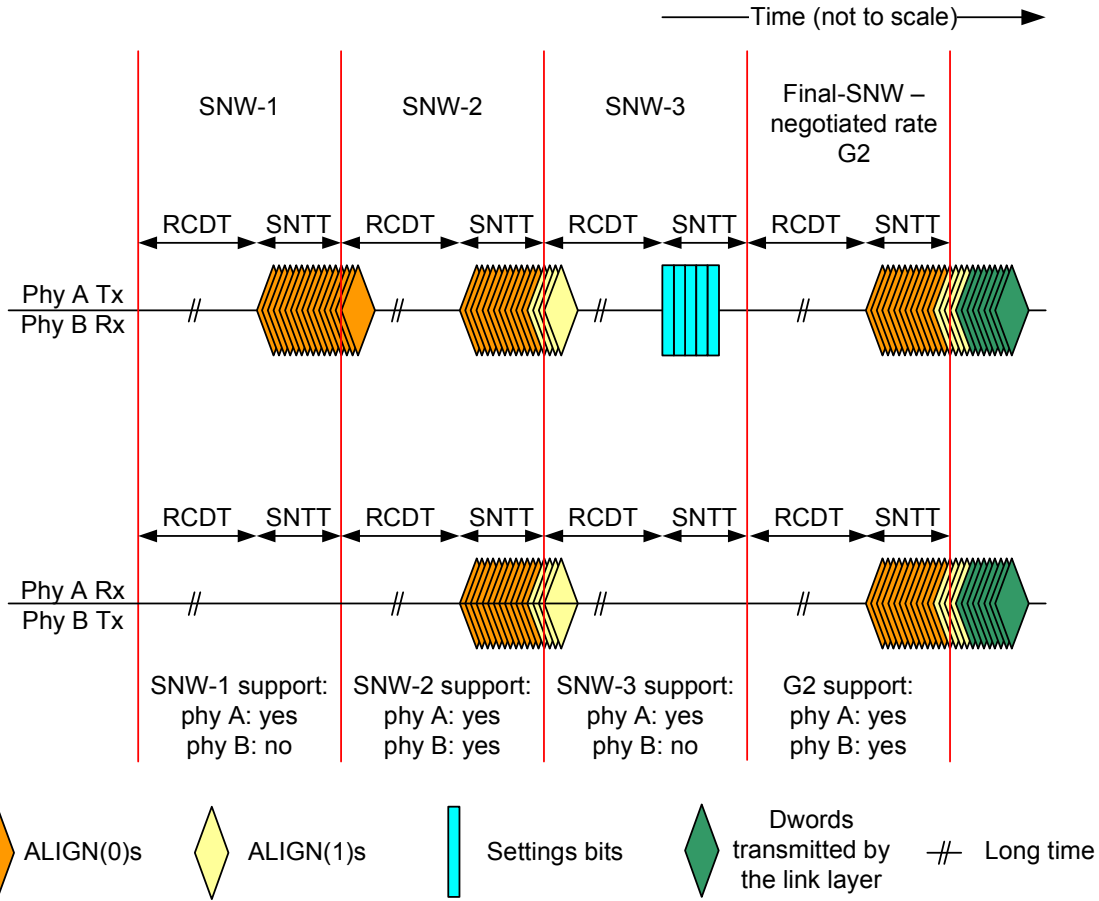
Time (not to scale)

SNW-1

SNW-2

SNW-3

Final-SNW – negotiated rate G2

RCDT SNTT RCDT SNTT RCDT SNTT RCDT SNTT

Phy A Tx
Phy B Rx

RCDT SNTT RCDT SNTT RCDT SNTT RCDT SNTT

Phy A Rx
Phy B Tx

SNW-1 support:
phy A: yes
phy B: no

SNW-2 support:
phy A: yes
phy B: yes

SNW-3 support:
phy A: yes
phy B: no

G2 support:
phy A: yes
phy B: yes

ALIGN(0)s

ALIGN(1)s

Settings bits

Dwords transmitted by the link layer

Long time